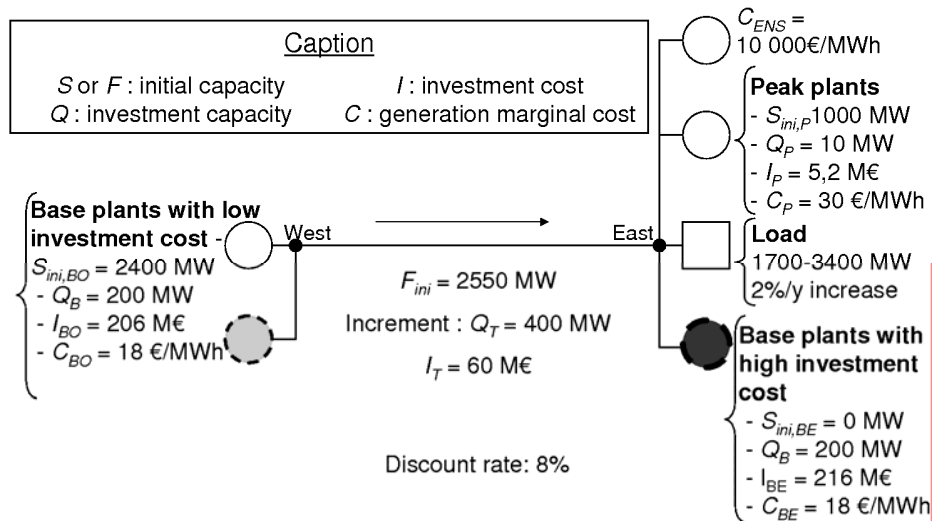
Caption

$S$ or $F$ : initial capacity
$I$ : investment cost
$Q$ : investment capacity
$C$ : generation marginal cost

$C_{ENS}$ = 10 000€/MWh

Peak plants
- $S_{ini,P}$1000 MW
- $Q_P$ = 10 MW
- $I_P$ = 5,2 M€
- $C_P$ = 30 €/MWh

Base plants with low investment cost -
$S_{ini,BO}$ = 2400 MW
- $Q_B$ = 200 MW
- $I_{BO}$ = 206 M€
- $C_{BO}$ = 18 €/MWh

West

East

Load
1700-3400 MW
2%/y increase

$F_{ini}$ = 2550 MW

Increment : $Q_T$ = 400 MW

$I_T$ = 60 M€

Base plants with high investment cost
- $S_{ini,BE}$ = 0 MW
- $Q_B$ = 200 MW
- $I_{BE}$ = 216 M€
- $C_{BE}$ = 18 €/MWh

Discount rate: 8%